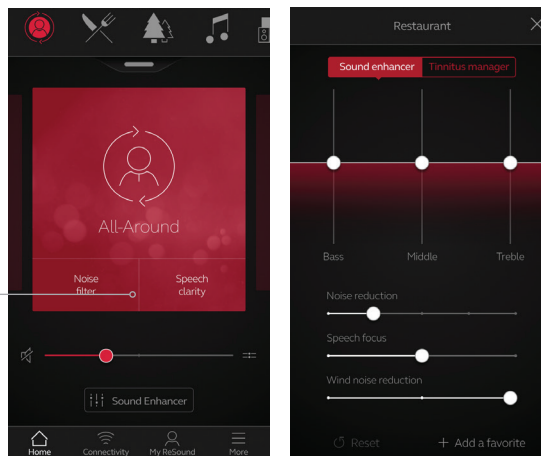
All-Around

Noise filter

Speech clarity

Sound Enhancer

Home

Connectivity

My ReSound

More

Restaurant

Sound enhancer

Tinnitus manager

Bass

Middle

Treble

Noise reduction

Speech focus

Wind noise reduction

Reset

+ Add a favorite